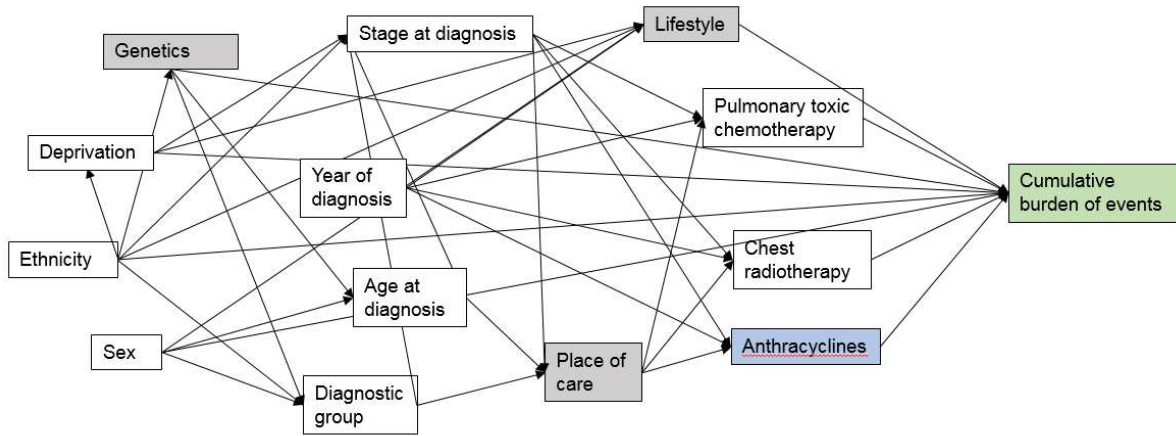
Stage at diagnosis

Lifestyle

Genetics

Pulmonary toxic chemotherapy

Deprivation

Year of diagnosis

Cumulative burden of events

Ethnicity

Chest radiotherapy

Age at diagnosis

Sex

Anthracyclines

Place of care

Diagnostic group